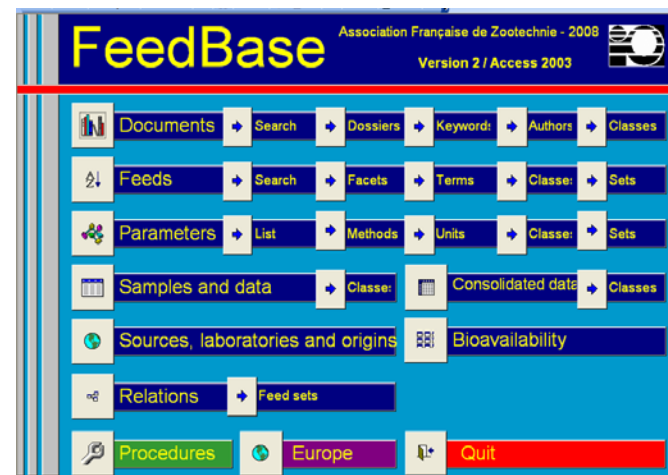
FeedBase

Association Française de Zootechnie - 2008

Version 2 / Access 2003

Documents
Search
Dossiers
Keywords
Authors
Classes

Feeds
Search
Facets
Terms
Classes
Sets

Parameters
List
Methods
Units
Classes
Sets

Samples and data
Classes
Consolidated data
Classes

Sources, laboratories and origins
Bioavailability

Relations
Feed sets

Procedures
Europe
Quit